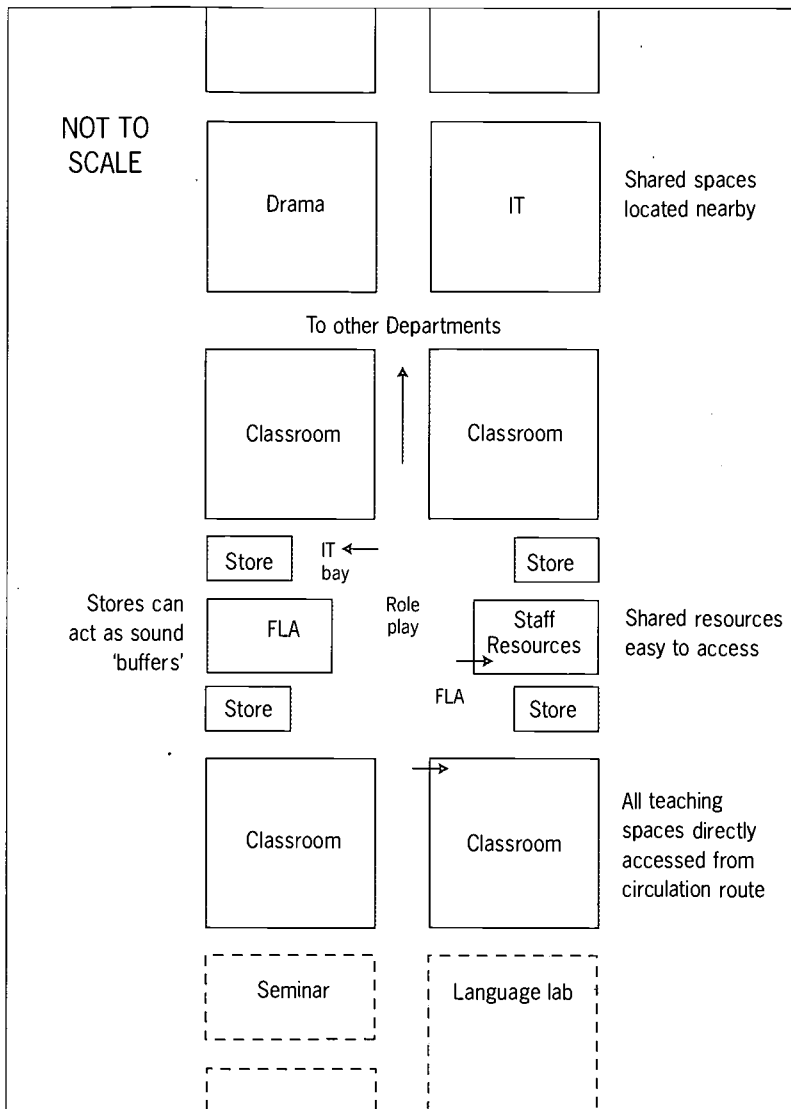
NOT TO SCALE

Drama

IT

Shared spaces located nearby

To other Departments

Classroom

Classroom

Store

IT bay

Store

Stores can act as sound 'buffers'

FLA

Role play

Staff Resources

Shared resources easy to access

Store

FLA

Store

Classroom

Classroom

All teaching spaces directly accessed from circulation route

Seminar

Language lab